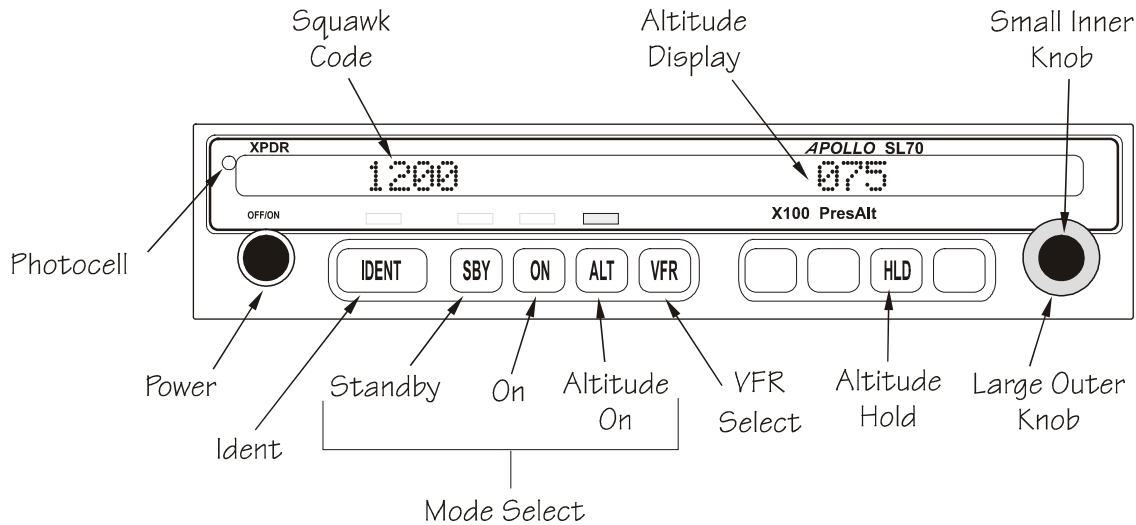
Squawk Code

Altitude Display

Small Inner Knob

XPDR

APOLLO SL70

1200

075

OFF/ON

X100 PresAlt

Photocell

IDENT

SBY

ON

ALT

VFR

HLD

Power

Standby

On

Altitude On

VFR Select

Altitude Hold

Large Outer Knob

Ident

Mode Select